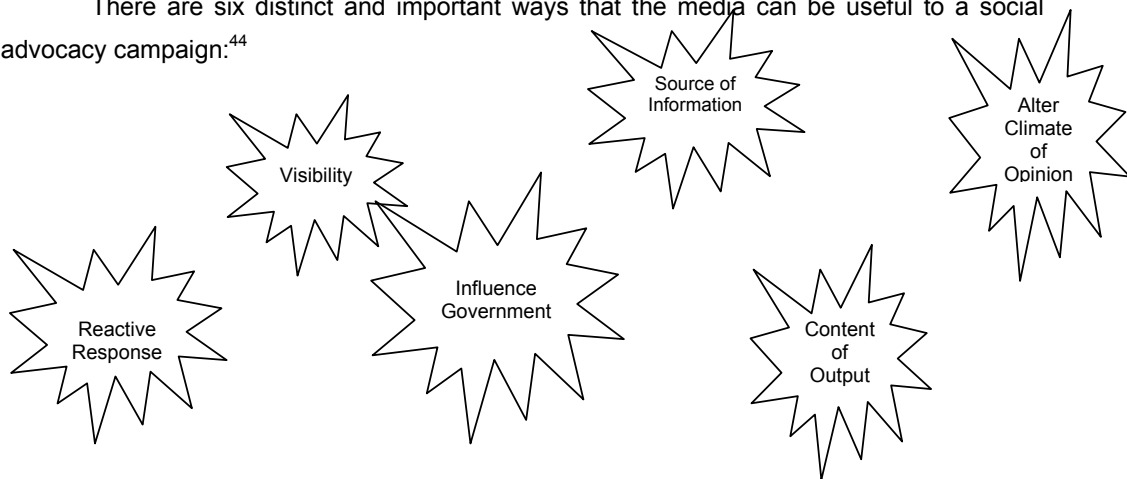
There are six distinct and important ways that the media can be useful to a social advocacy campaign:$^{44}$

Source of Information

Alter Climate of Opinion

Visibility

Influence Government

Reactive Response

Content of Output